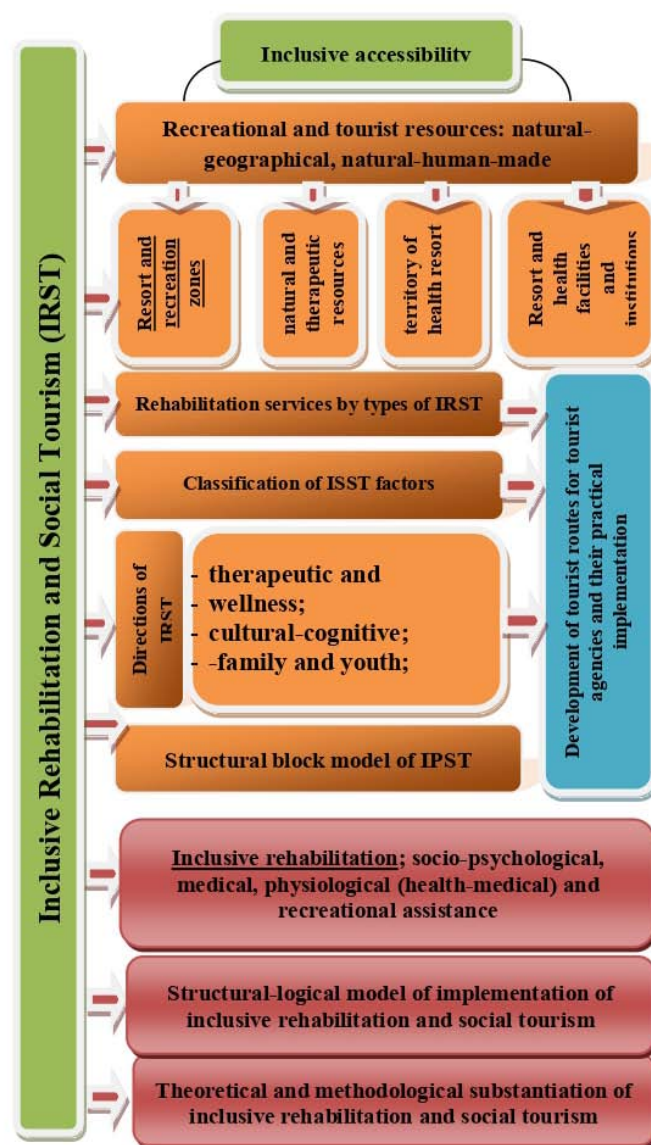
Inclusive Rehabilitation and Social Tourism (IRST)

Inclusive accessibility

Recreational and tourist resources: natural-geographical, natural-human-made

Resort and recreation zones

natural and therapeutic resources

territory of health resort

Resort and health facilities and institutions

Rehabilitation services by types of IRST

Classification of ISST factors

Directions of IRST

- therapeutic and
- wellness;
- cultural-cognitive;
- -family and youth;

Structural block model of IPST

Development of tourist routes for tourist agencies and their practical implementation

Inclusive rehabilitation; socio-psychological, medical, physiological (health-medical) and recreational assistance

Structural-logical model of implementation of inclusive rehabilitation and social tourism

Theoretical and methodological substantiation of inclusive rehabilitation and social tourism